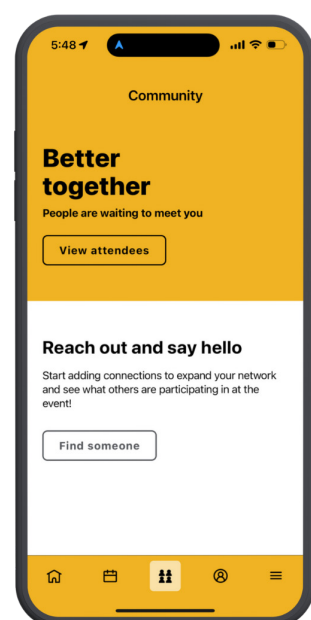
5:48

Community

Better together

People are waiting to meet you

View attendees

Reach out and say hello

Start adding connections to expand your network and see what others are participating in at the event!

Find someone